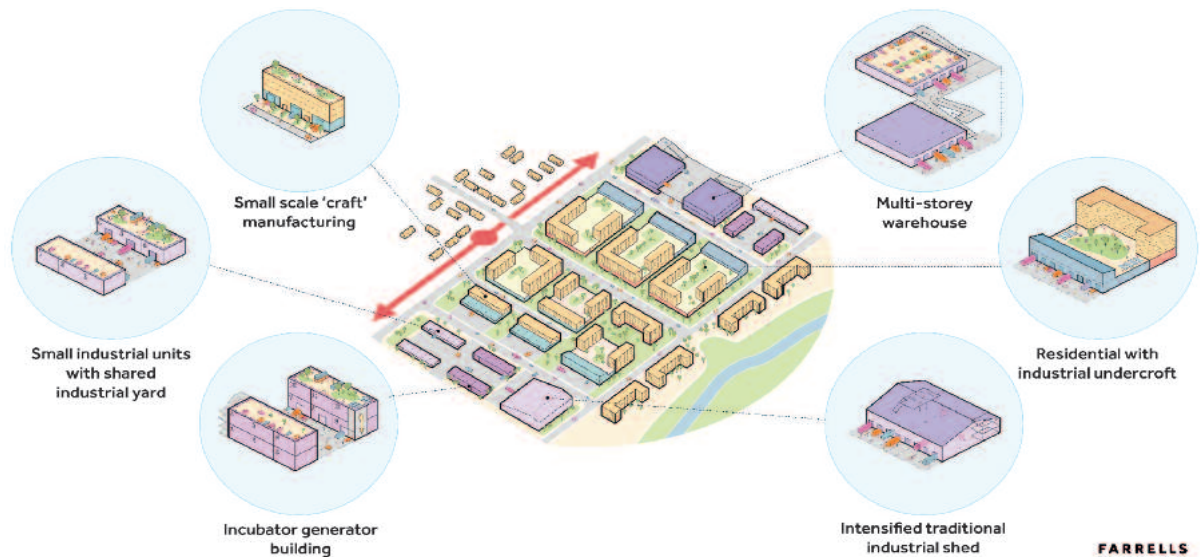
Small scale 'craft' manufacturing

Multi-storey warehouse

Small industrial units with shared industrial yard

Residential with industrial undercroft

Incubator generator building

Intensified traditional industrial shed

FARRELLS